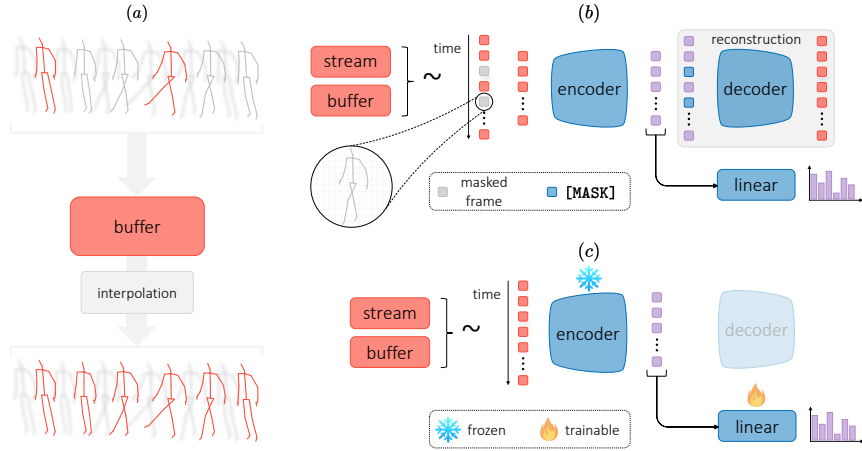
$(a)$

buffer

interpolation

$(b)$

stream

buffer

$\sim$

time

encoder

reconstruction

decoder

linear

masked frame

[MASK]

$(c)$

stream

buffer

$\sim$

time

encoder

decoder

linear

frozen

trainable